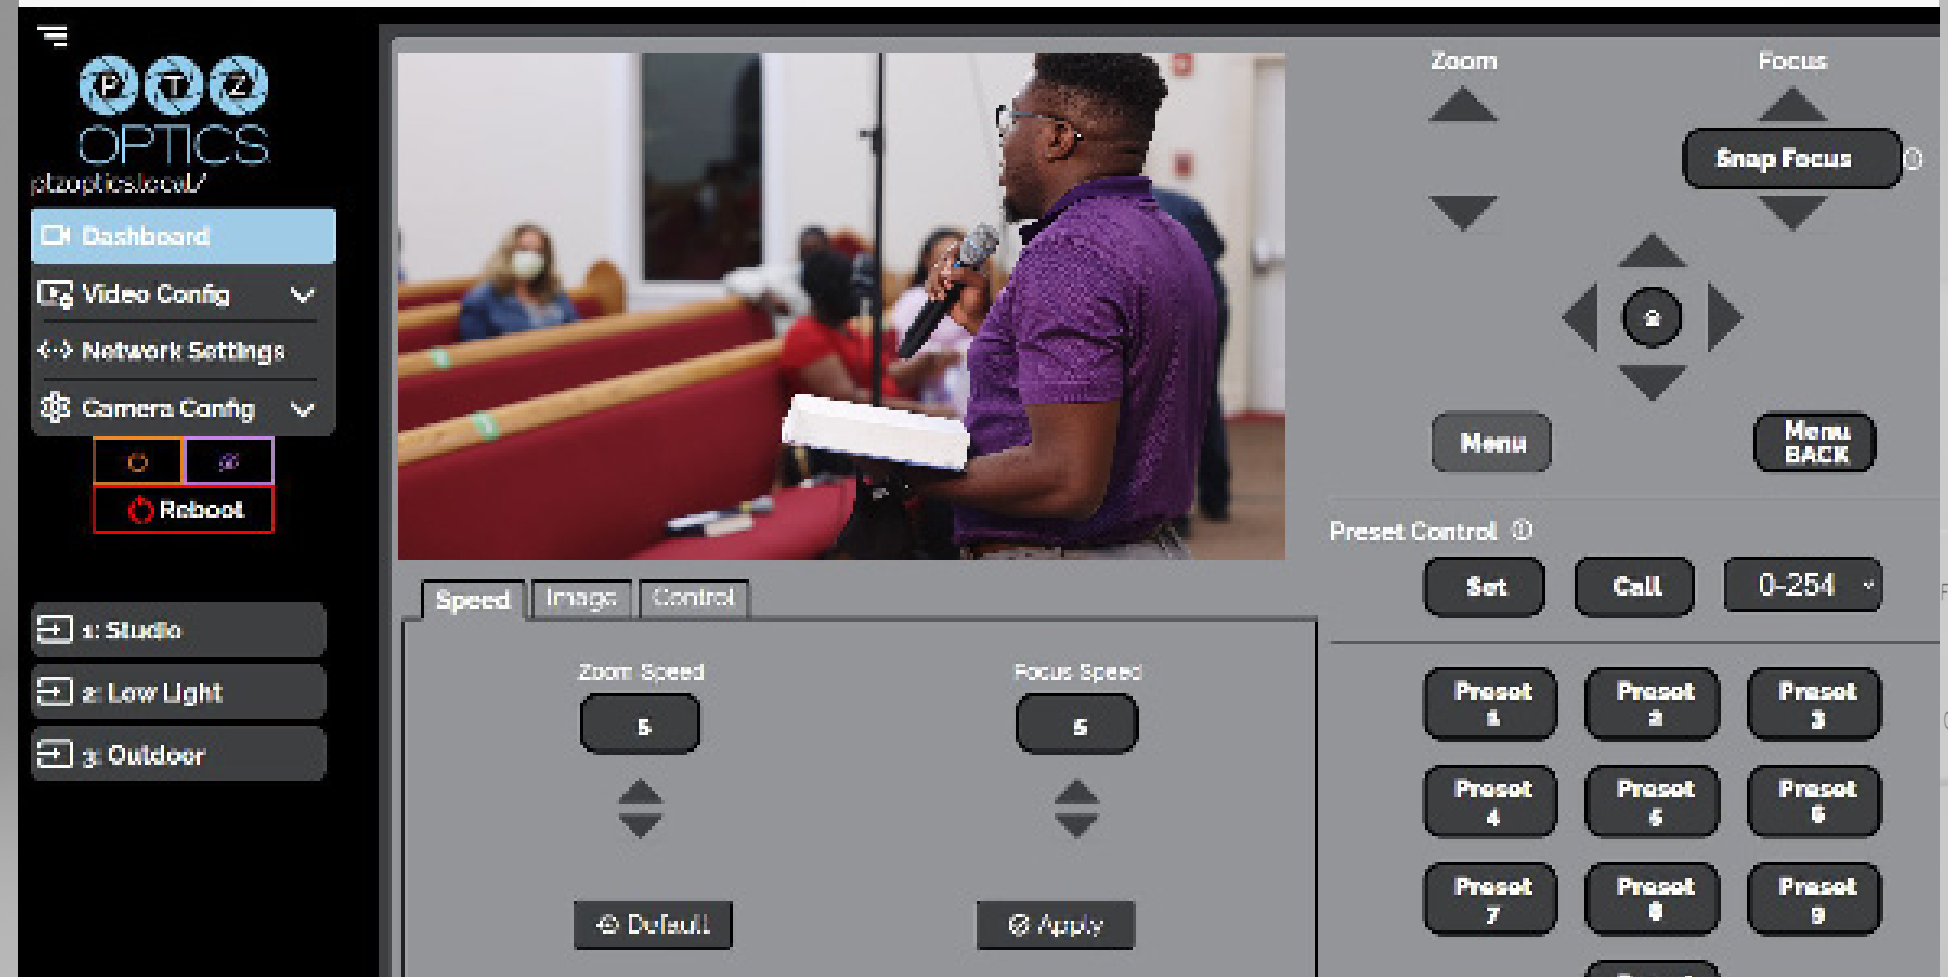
PTZ OPTICS
ptzoptics.local/

Dashboard
Video Config
Network Settings
Camera Config
Reboot

1: Studio
2: Low Light
3: Outdoor

Speed Image Control

Zoom Speed
5
Focus Speed
5

Default
Apply

Zoom
Focus
Snap Focus

Menu
Menu BACK

Preset Control

Set
Call
0-254

Preset 1
Preset 2
Preset 3
Preset 4
Preset 5
Preset 6
Preset 7
Preset 8
Preset 9